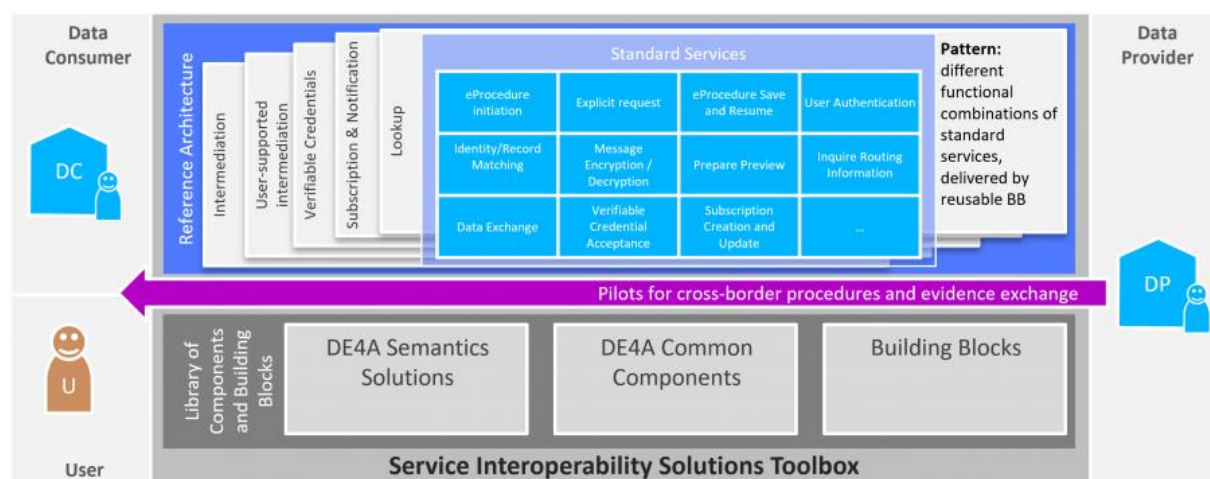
Data Consumer

DC

U

User

Reference Architecture

Intermediation

User-supported intermediation

Verifiable Credentials

Subscription & Notification

Lookup

Standard Services

| eProcedure initiation | Explicit request | eProcedure Save and Resume | User Authentication |
|---|---|---|---|
| Identity/Record Matching | Message Encryption / Decryption | Prepare Preview | Inquire Routing Information |
| Data Exchange | Verifiable Credential Acceptance | Subscription Creation and Update | ... |

**Pattern:** different functional combinations of standard services, delivered by reusable BB

Data Provider

DP

Pilots for cross-border procedures and evidence exchange

Library of Components and Building Blocks

DE4A Semantics Solutions

DE4A Common Components

Building Blocks

Service Interoperability Solutions Toolbox